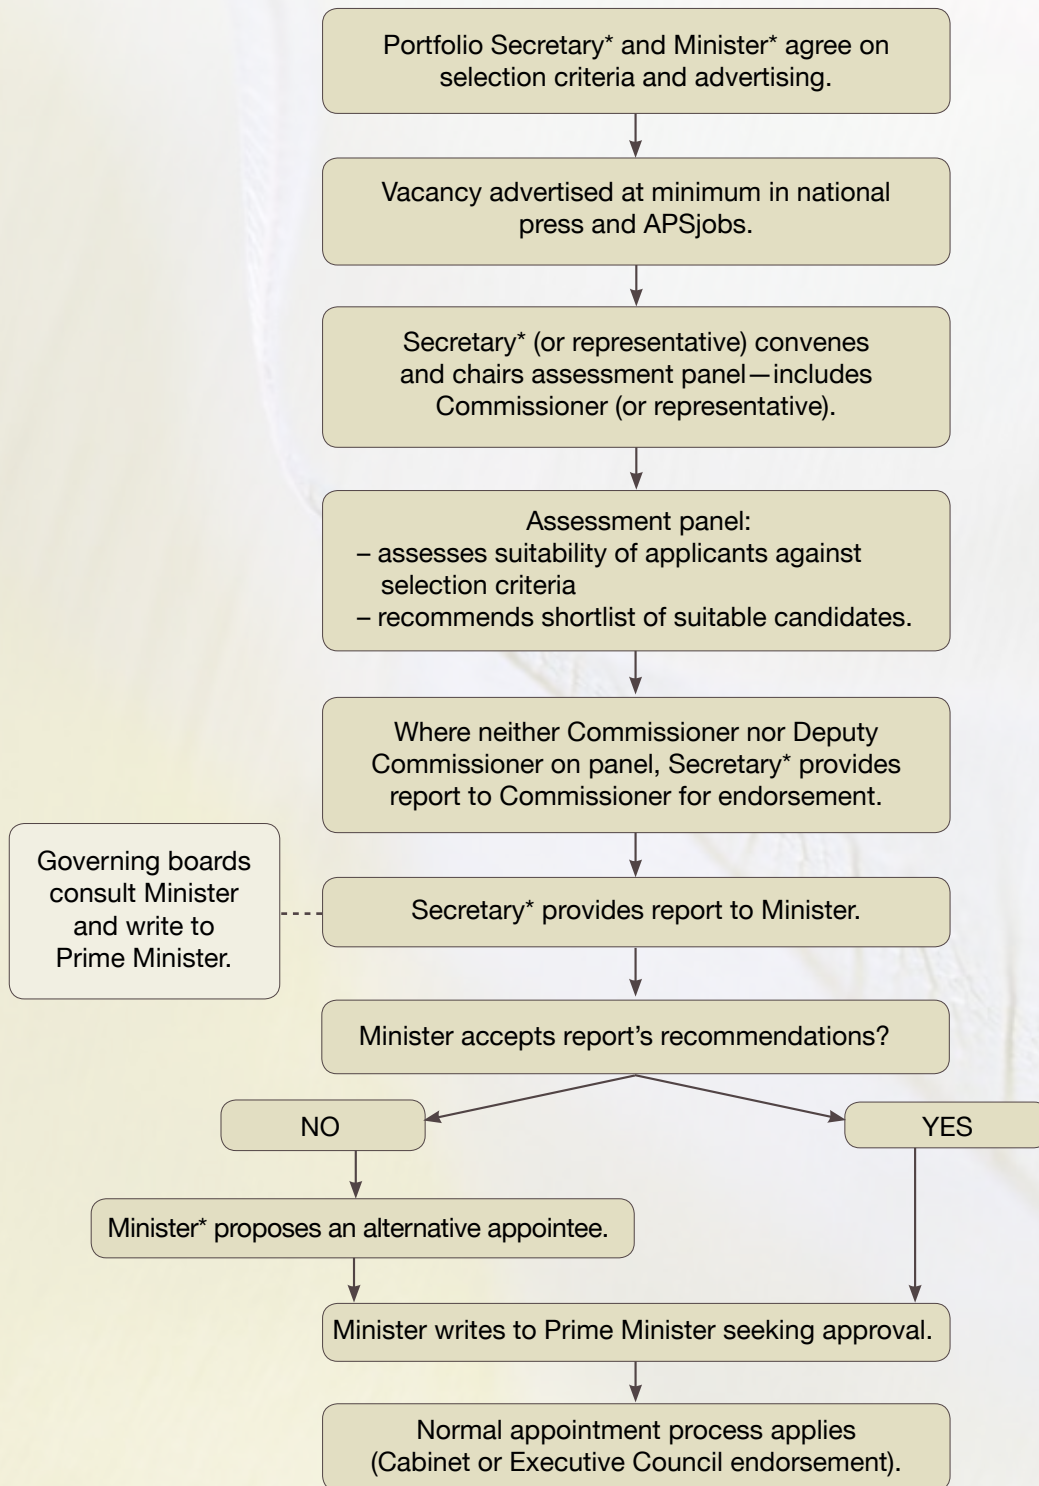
Portfolio Secretary* and Minister* agree on selection criteria and advertising.

Vacancy advertised at minimum in national press and APSjobs.

Secretary* (or representative) convenes and chairs assessment panel—includes Commissioner (or representative).

Assessment panel:
– assesses suitability of applicants against selection criteria
– recommends shortlist of suitable candidates.

Where neither Commissioner nor Deputy Commissioner on panel, Secretary* provides report to Commissioner for endorsement.

Governing boards consult Minister and write to Prime Minister.

Secretary* provides report to Minister.

Minister accepts report's recommendations?

NO

YES

Minister* proposes an alternative appointee.

Minister writes to Prime Minister seeking approval.

Normal appointment process applies (Cabinet or Executive Council endorsement).